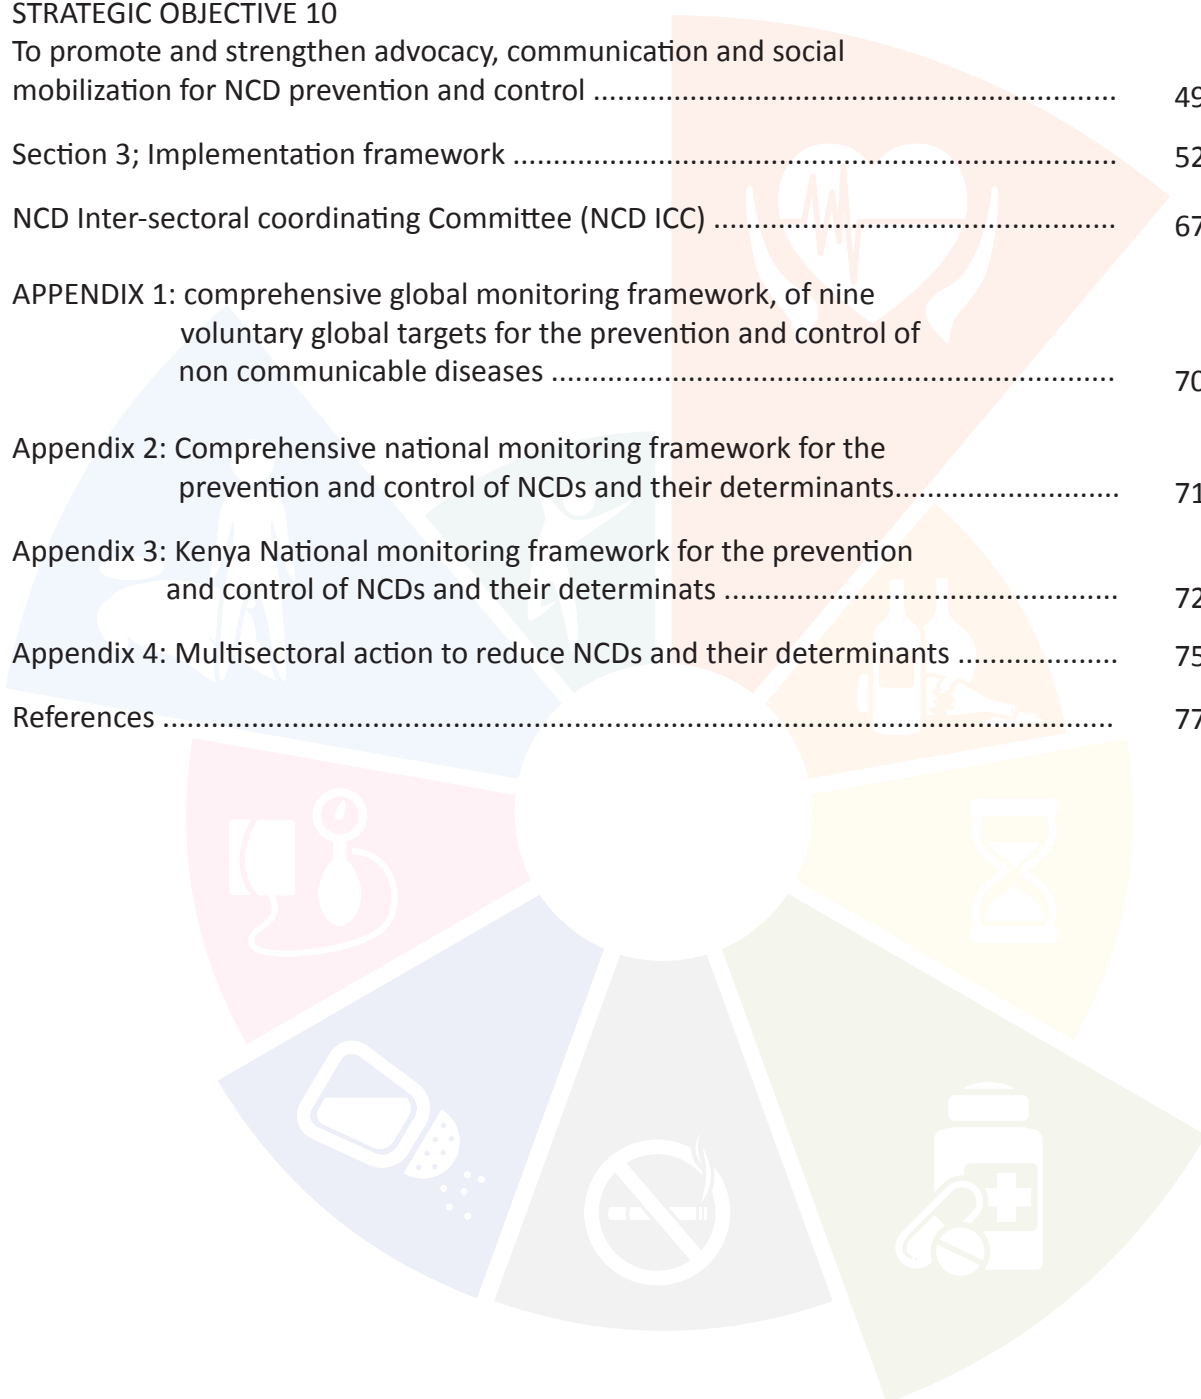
STRATEGIC OBJECTIVE 10
To promote and strengthen advocacy, communication and social mobilization for NCD prevention and control ........................................................................ 49

Section 3; Implementation framework ........................................................................ 52

NCD Inter-sectoral coordinating Committee (NCD ICC) ................................................ 67

APPENDIX 1: comprehensive global monitoring framework, of nine voluntary global targets for the prevention and control of non communicable diseases ........................................................................ 70

Appendix 2: Comprehensive national monitoring framework for the prevention and control of NCDs and their determinants........................... 71

Appendix 3: Kenya National monitoring framework for the prevention and control of NCDs and their determinats ................................................ 72

Appendix 4: Multisectoral action to reduce NCDs and their determinants ................... 75

References ........................................................................................................ 77